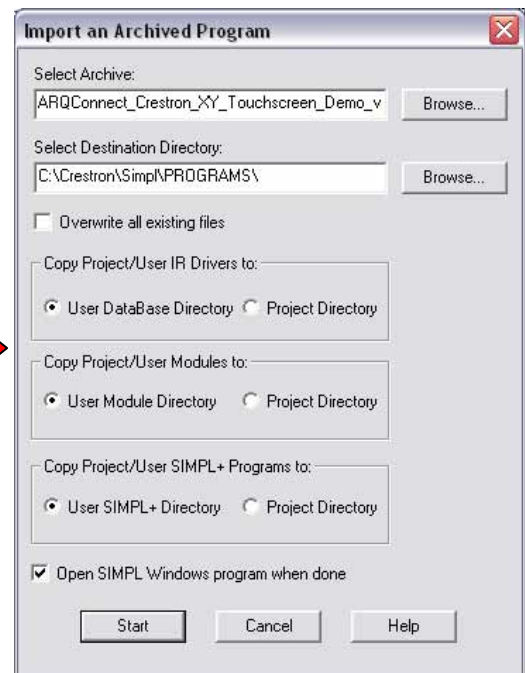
Import an Archived Program

Select Archive:

ARQConnect_Crestron_XY_Touchscreen_Demo_v

Browse...

Select Destination Directory:

C:\Crestron\Simpl\PROGRAMS\

Browse...

Overwrite all existing files

Copy Project/User IR Drivers to:

User DataBase Directory

Project Directory

Copy Project/User Modules to:

User Module Directory

Project Directory

Copy Project/User SIMPL+ Programs to:

User SIMPL+ Directory

Project Directory

Open SIMPL Windows program when done

Start

Cancel

Help